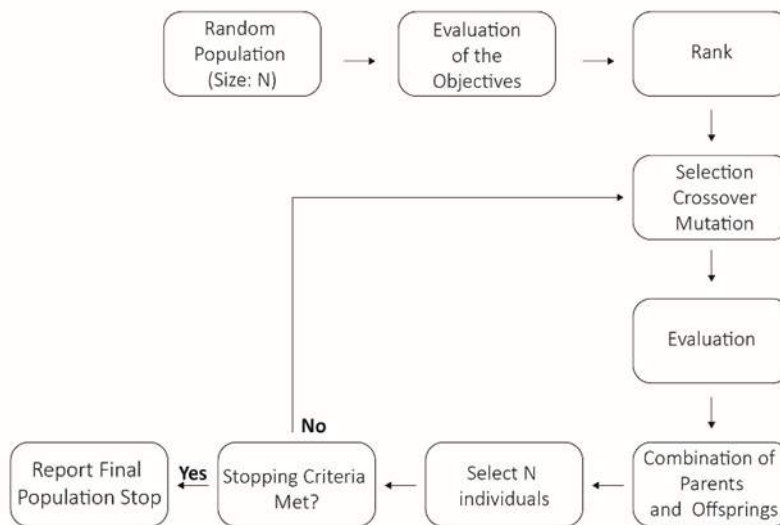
Random Population (Size: N)

Evaluation of the Objectives

Rank

Selection Crossover Mutation

Evaluation

Combination of Parents and Offsprings

Select N individuals

Stopping Criteria Met?

No

Yes

Report Final Population Stop